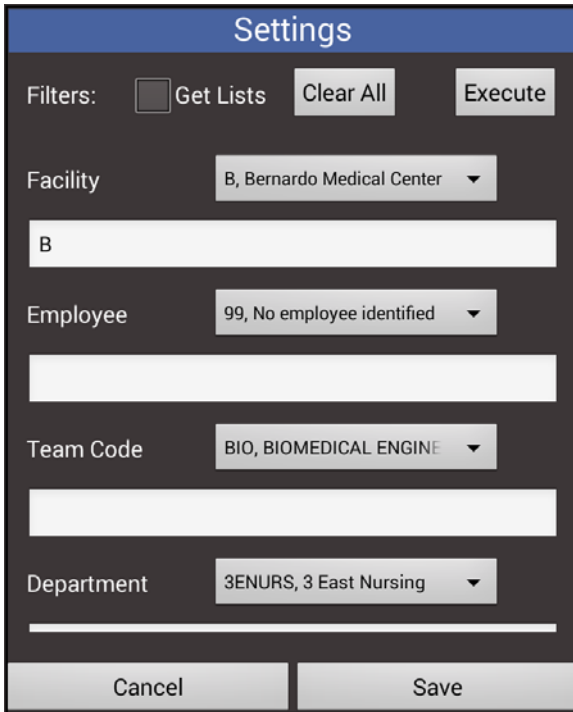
Settings

Filters: Get Lists Clear All Execute

Facility B, Bernardo Medical Center

B

Employee 99, No employee identified

Team Code BIO, BIOMEDICAL ENGINE

Department 3ENURS, 3 East Nursing

Cancel Save